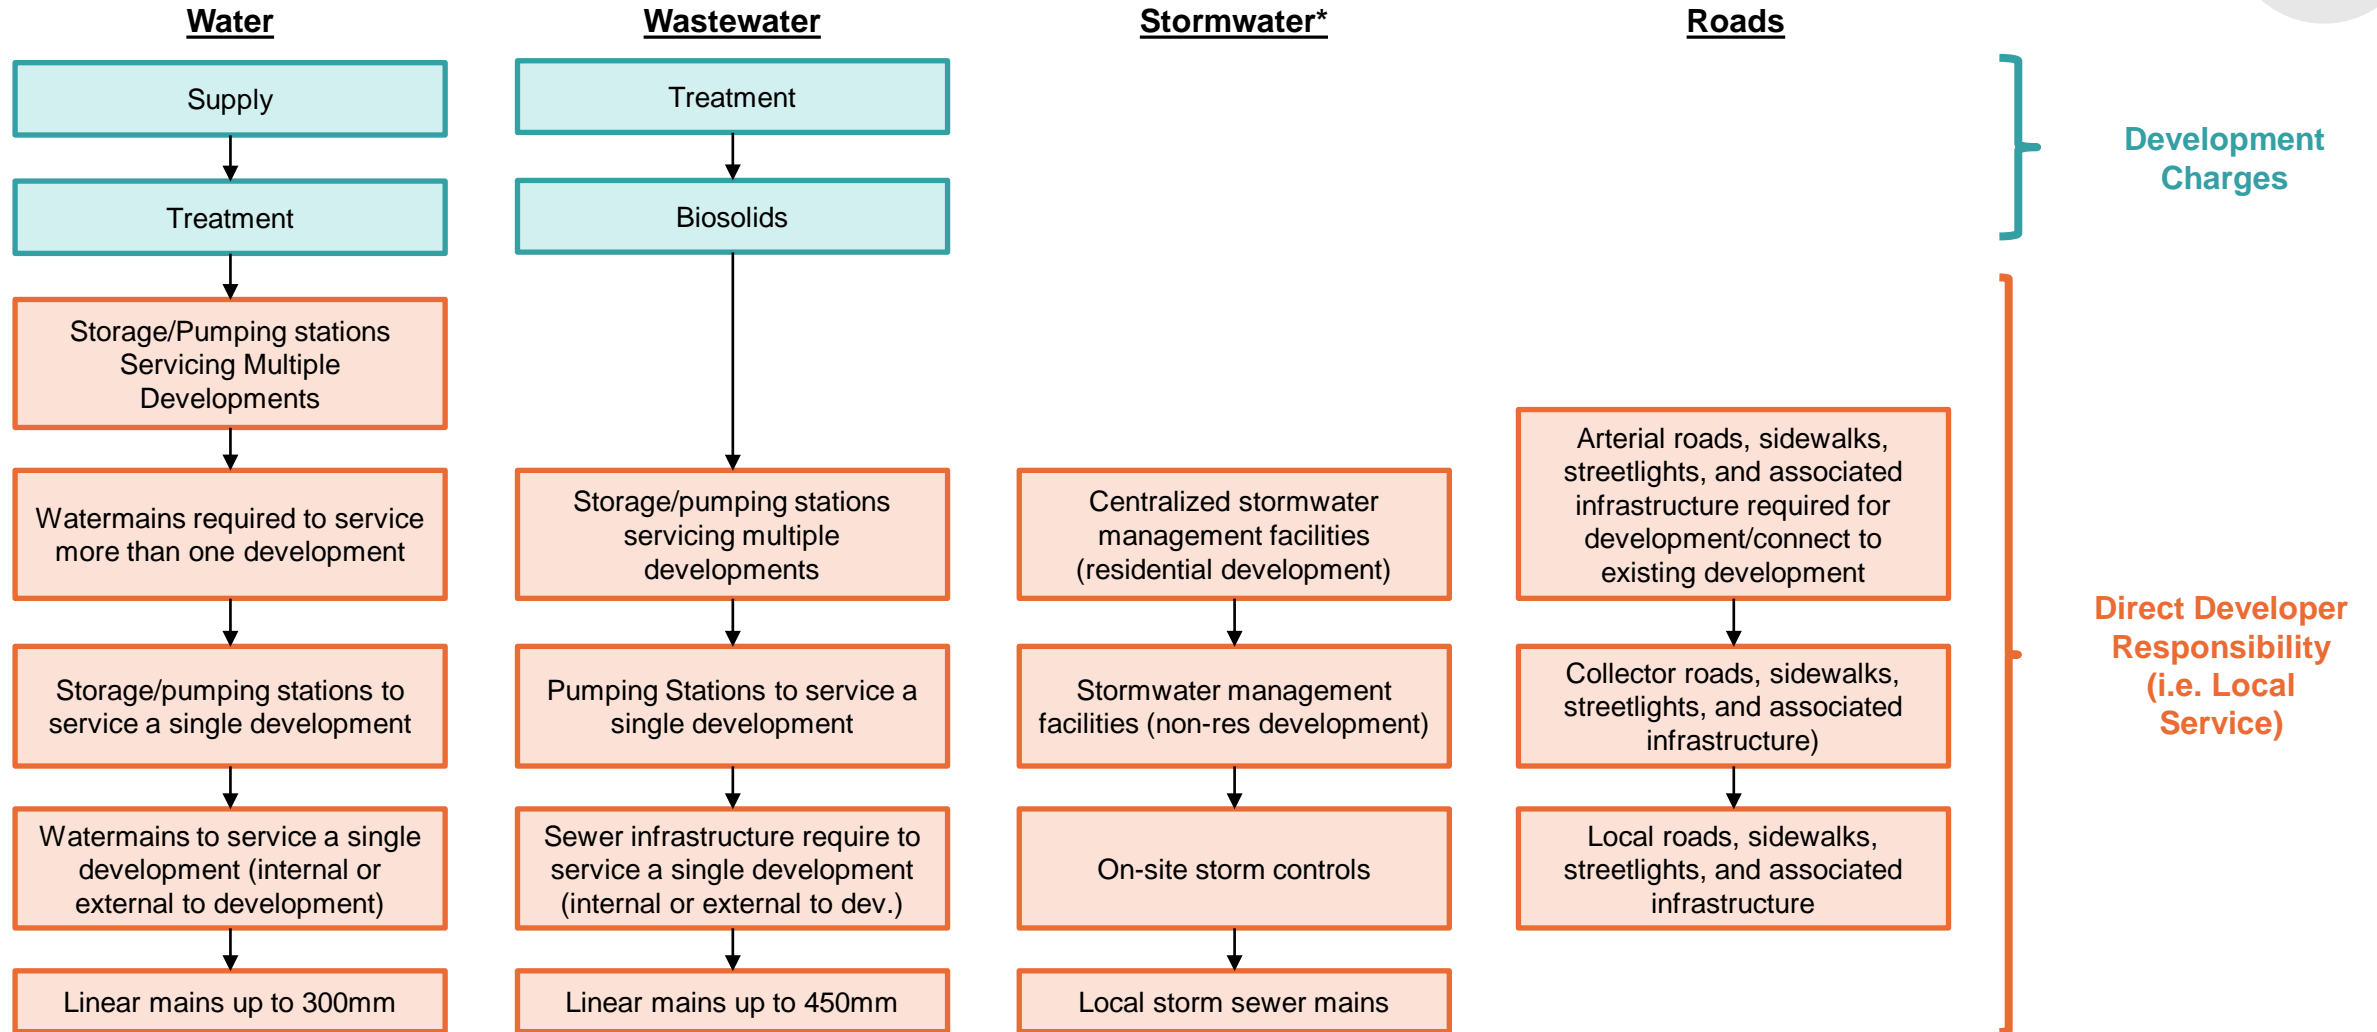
Water

Supply

Treatment

Storage/Pumping stations Servicing Multiple Developments

Watermains required to service more than one development

Storage/pumping stations to service a single development

Watermains to service a single development (internal or external to development)

Linear mains up to 300mm

Wastewater

Treatment

Biosolids

Storage/pumping stations servicing multiple developments

Pumping Stations to service a single development

Sewer infrastructure require to service a single development (internal or external to dev.)

Linear mains up to 450mm

Stormwater*

Centralized stormwater management facilities (residential development)

Stormwater management facilities (non-res development)

On-site storm controls

Local storm sewer mains

Roads

Arterial roads, sidewalks, streetlights, and associated infrastructure required for development/connect to existing development

Collector roads, sidewalks, streetlights, and associated infrastructure)

Local roads, sidewalks, streetlights, and associated infrastructure

Development Charges

Direct Developer Responsibility (i.e. Local Service)